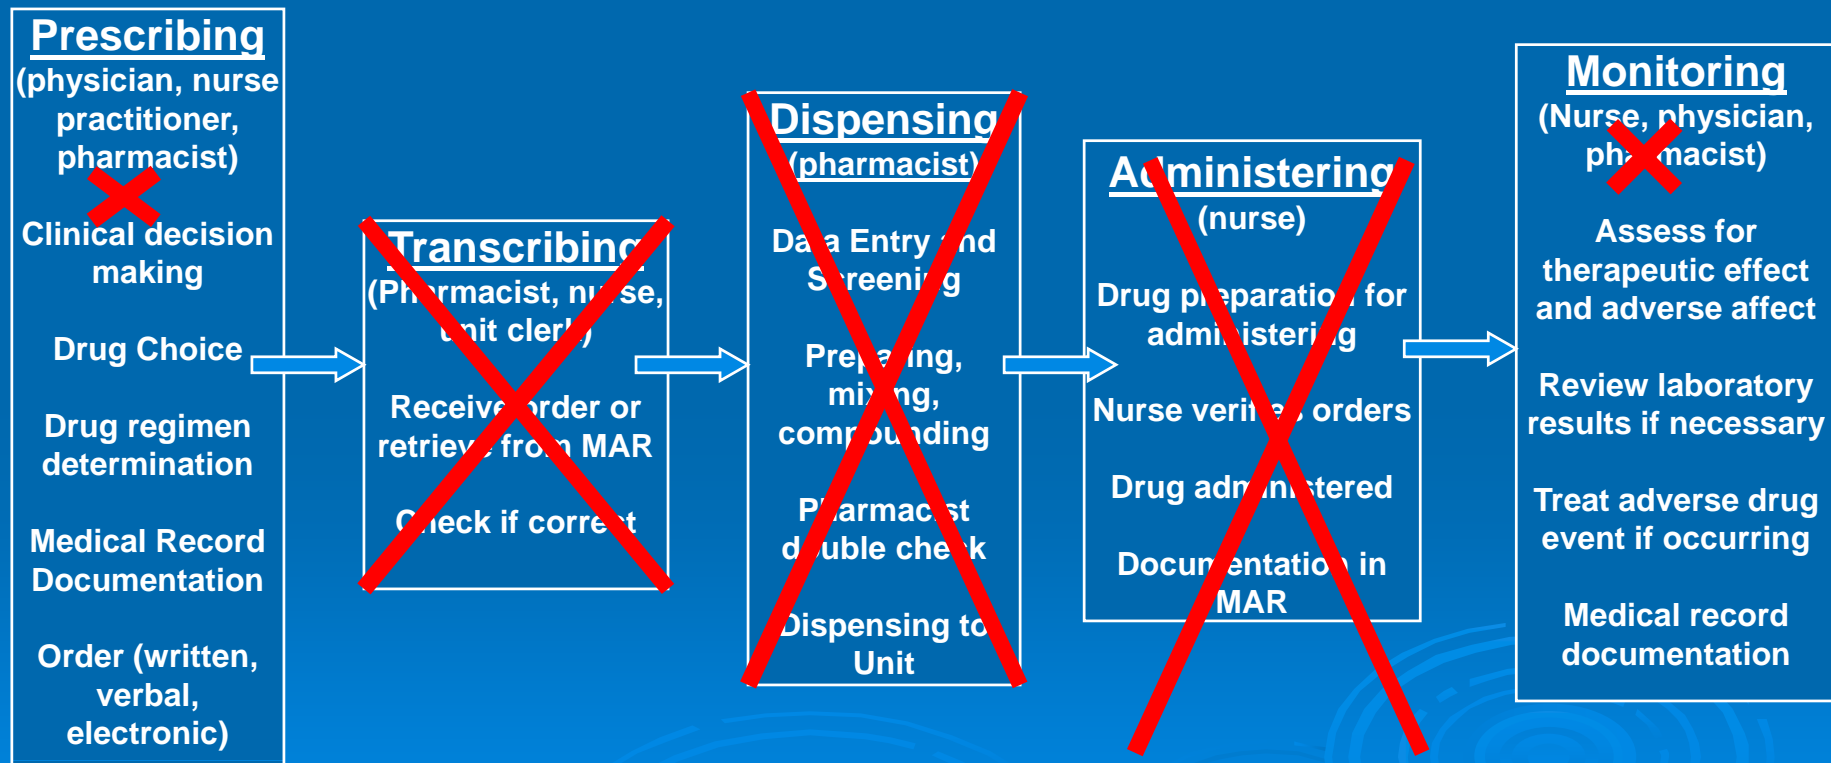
Prescribing
(physician, nurse practitioner, pharmacist)

Clinical decision making

Drug Choice

Drug regimen determination

Medical Record Documentation

Order (written, verbal, electronic)

Transcribing
(Pharmacist, nurse, unit clerk)

Receive order or retrieve from MAR

Check if correct

Dispensing
(pharmacist)

Data Entry and Screening

Preparing, mixing, compounding

Pharmacist double check

Dispensing to Unit

Administering
(nurse)

Drug preparation for administering

Nurse verifies orders

Drug administered

Documentation in MAR

Monitoring
(Nurse, physician, pharmacist)

Assess for therapeutic effect and adverse affect

Review laboratory results if necessary

Treat adverse drug event if occurring

Medical record documentation